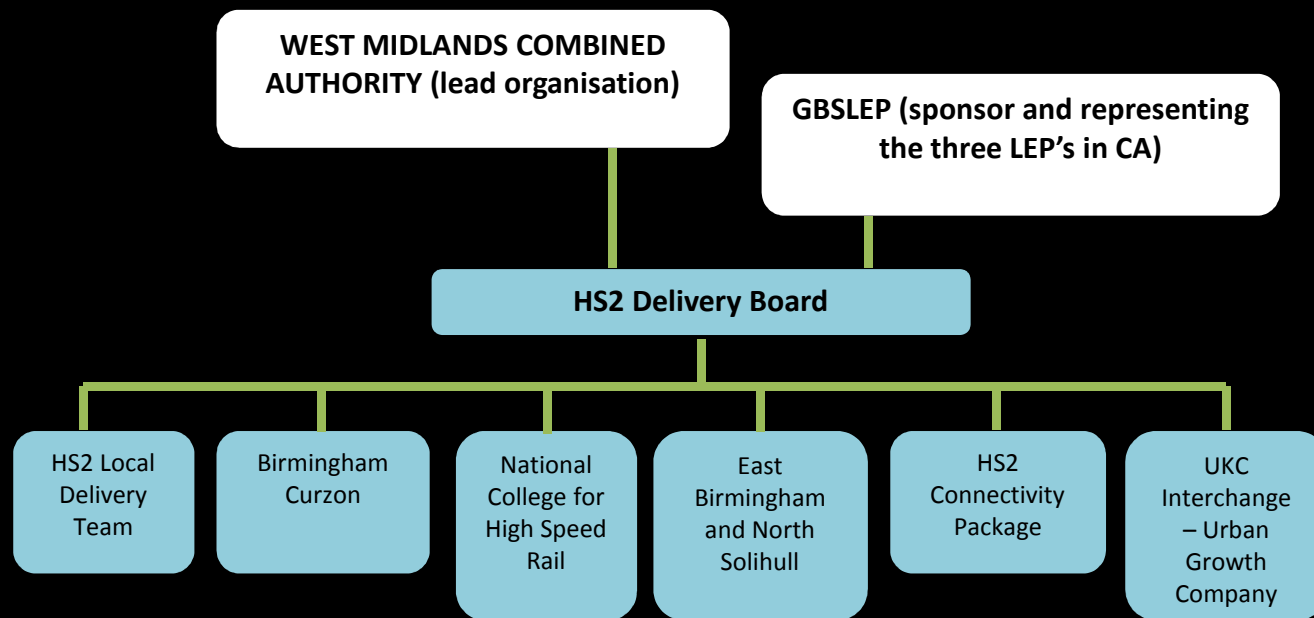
WEST MIDLANDS COMBINED AUTHORITY (lead organisation)

GBSLEP (sponsor and representing the three LEP's in CA)

HS2 Delivery Board

HS2 Local Delivery Team

Birmingham Curzon

National College for High Speed Rail

East Birmingham and North Solihull

HS2 Connectivity Package

UKC Interchange – Urban Growth Company